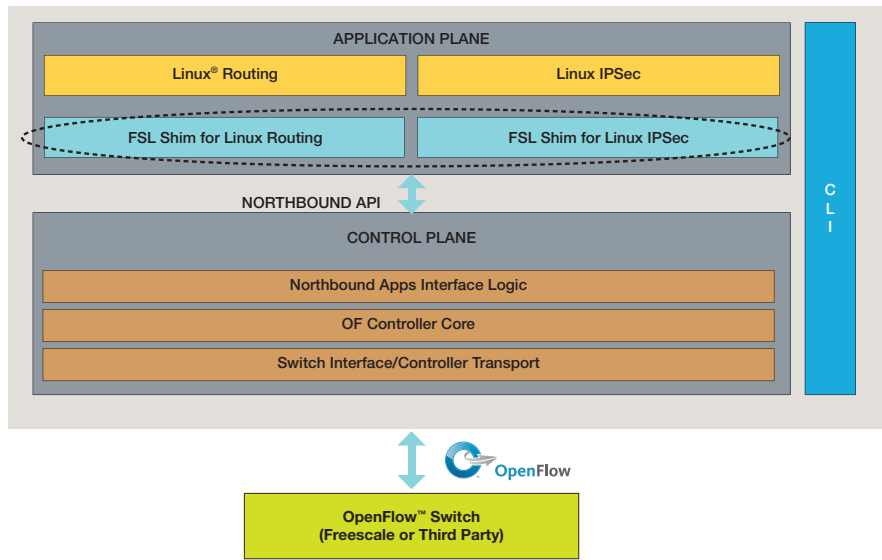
APPLICATION PLANE

Linux® Routing

Linux IPSec

FSL Shim for Linux Routing

FSL Shim for Linux IPSec

CLI

NORTHBOUND API

CONTROL PLANE

Northbound Apps Interface Logic

OF Controller Core

Switch Interface/Controller Transport

OpenFlow

OpenFlow™ Switch (Freescale or Third Party)